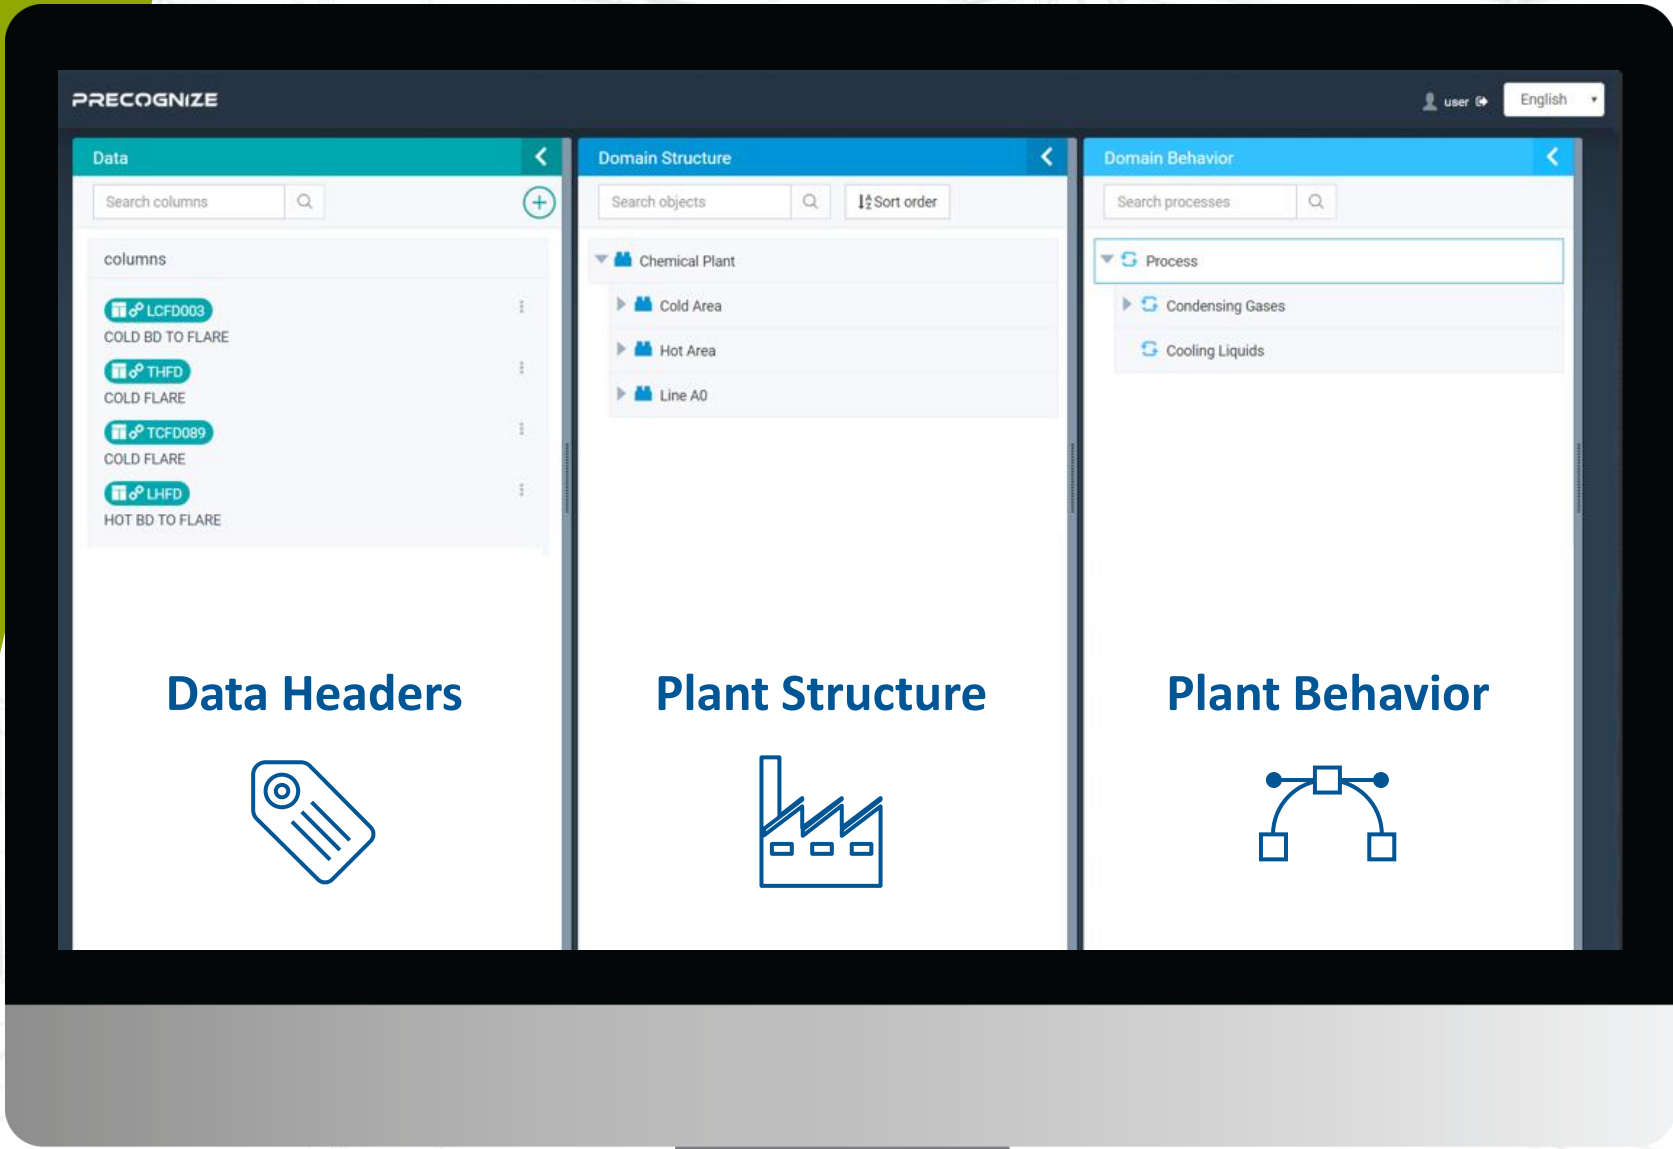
PRECOGNIZE

user

English

Data

Search columns

columns

LCFD003
COLD BD TO FLARE

THFD
COLD FLARE

TCFD089
COLD FLARE

LHFD
HOT BD TO FLARE

Data Headers

Domain Structure

Search objects

Sort order

Chemical Plant

Cold Area

Hot Area

Line A0

Plant Structure

Domain Behavior

Search processes

Process

Condensing Gases

Cooling Liquids

Plant Behavior